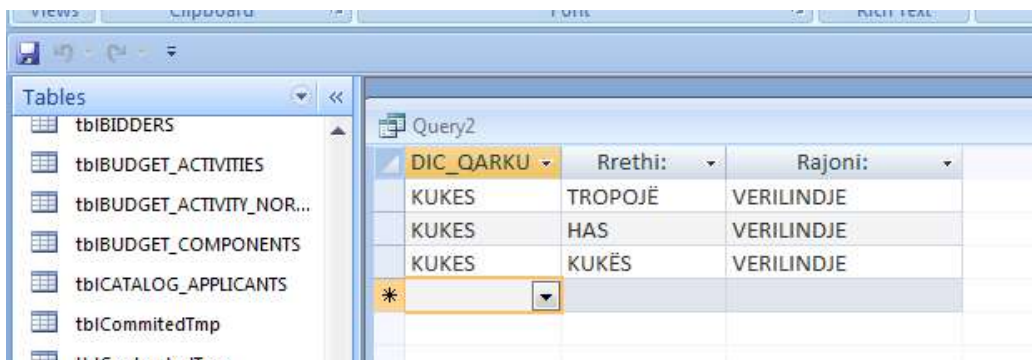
Views Clipboard Font Rich Text

Tables
tblBIDDERS
tblBUDGET_ACTIVITIES
tblBUDGET_ACTIVITY_NOR...
tblBUDGET_COMPONENTS
tblCATALOG_APPLICANTS
tblCommitedTmp
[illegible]

Query2

| DIC_QARKU | Rrethi: | Rajoni: |
|---|---|---|
| KUKES | TROPOJË | VERILINDJE |
| KUKES | HAS | VERILINDJE |
| KUKES | KUKËS | VERILINDJE |
| * | | |